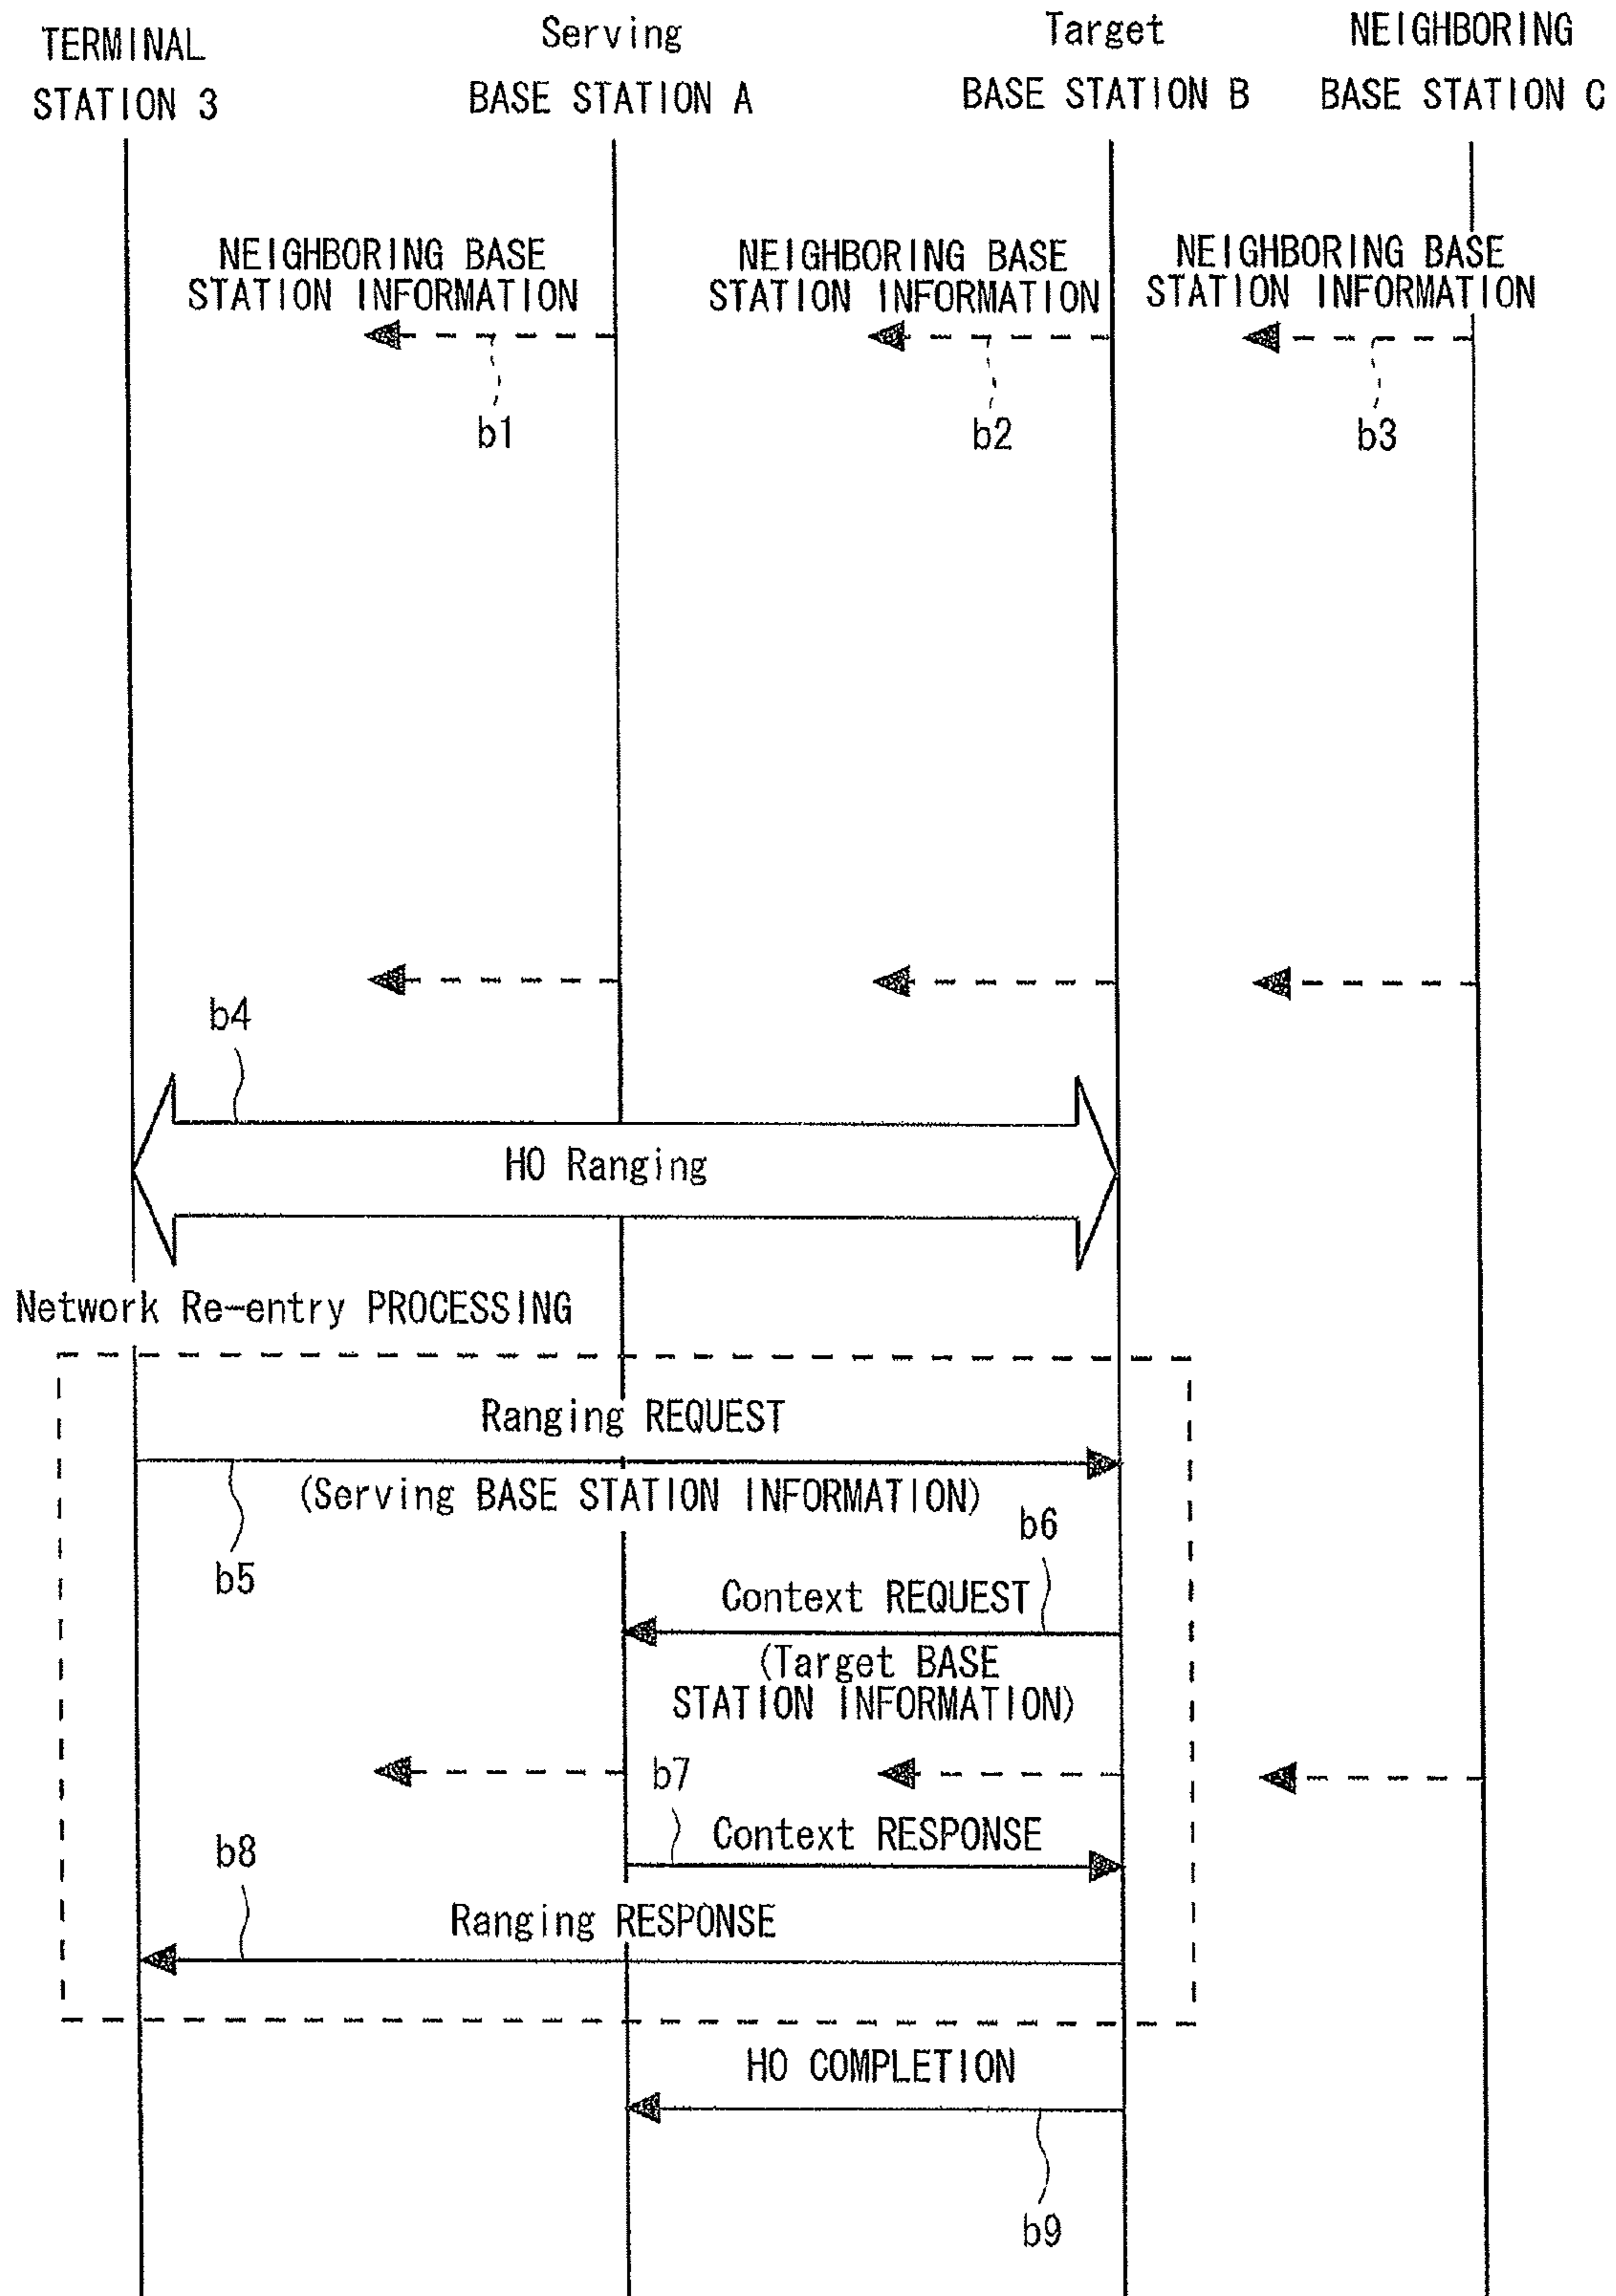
TERMINAL STATION 3

Serving BASE STATION A

Target BASE STATION B

NEIGHBORING BASE STATION C

NEIGHBORING BASE STATION INFORMATION

b1

NEIGHBORING BASE STATION INFORMATION

b2

NEIGHBORING BASE STATION INFORMATION

b3

b4

HO Ranging

Network Re-entry PROCESSING

Ranging REQUEST

(Serving BASE STATION INFORMATION)

b5

b6

Context REQUEST

(Target BASE STATION INFORMATION)

b7

Context RESPONSE

b8

Ranging RESPONSE

HO COMPLETION

b9